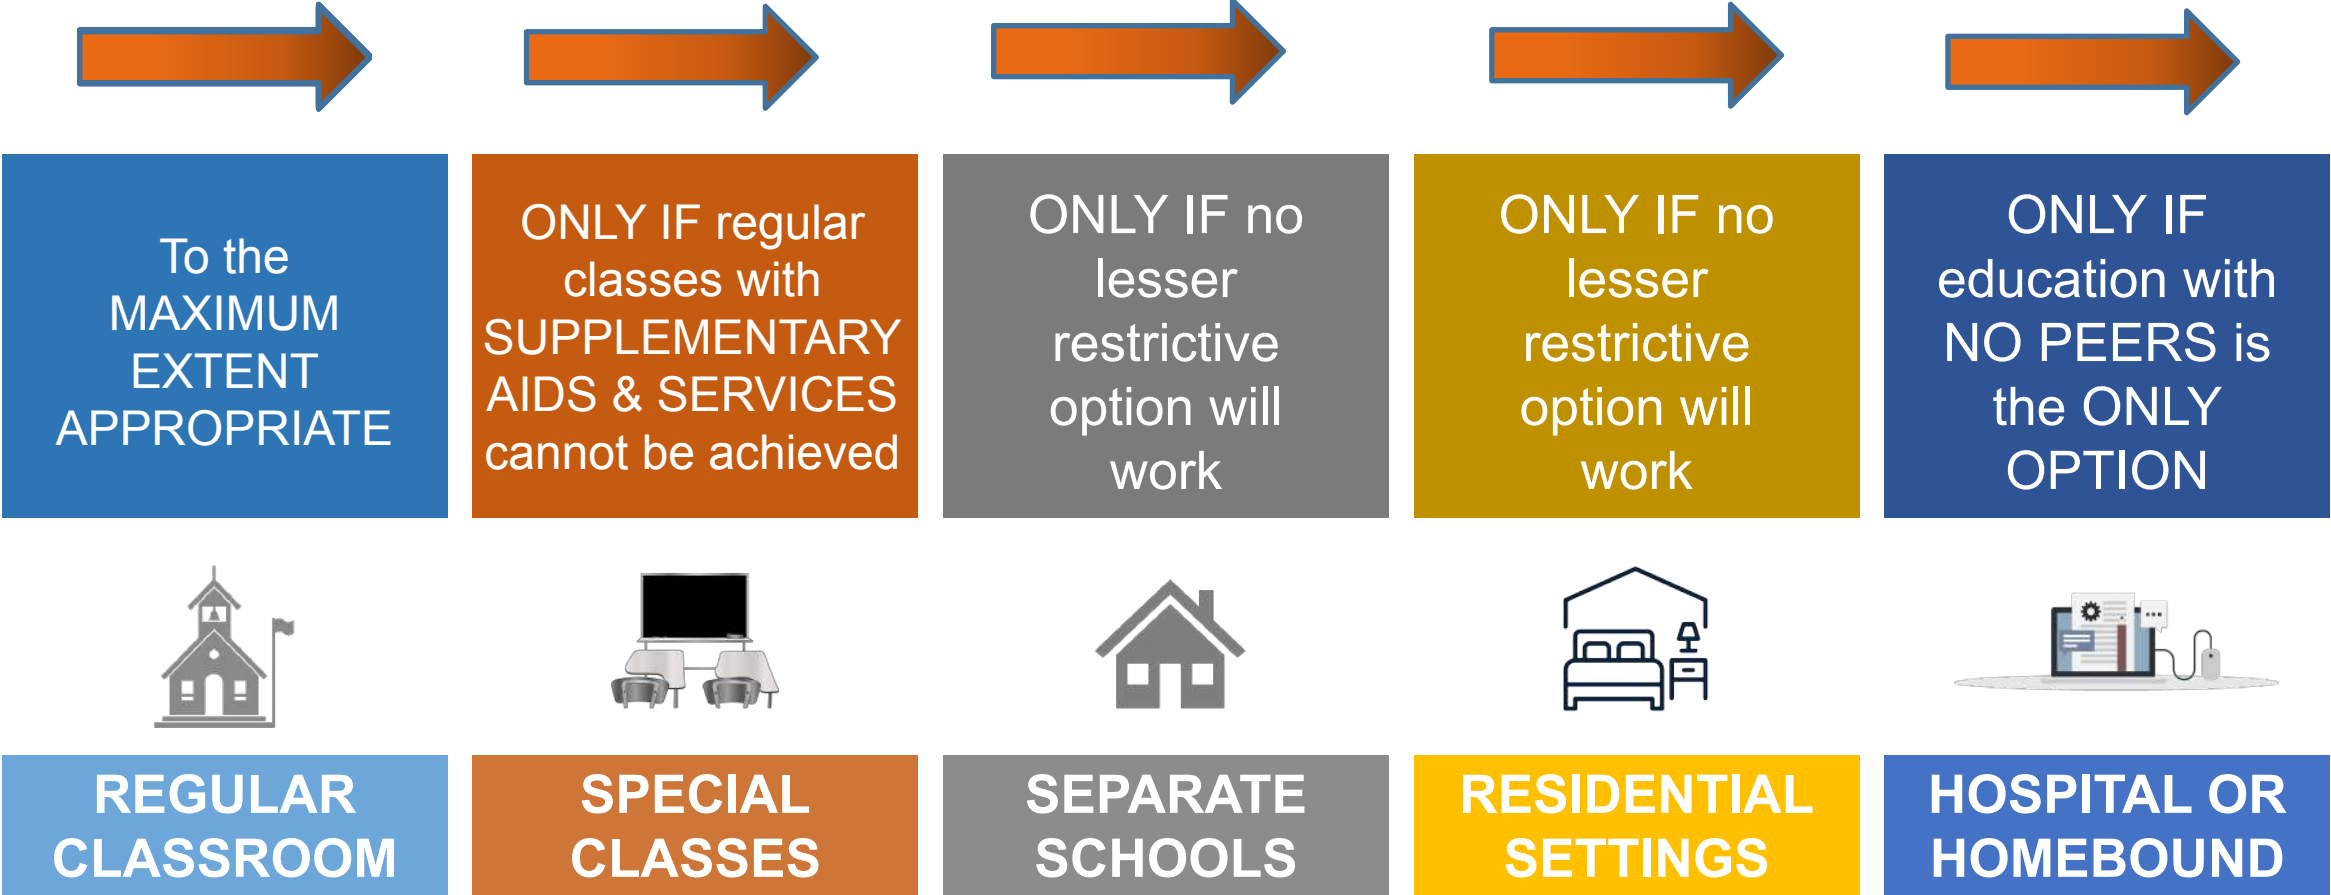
To the MAXIMUM EXTENT APPROPRIATE

ONLY IF regular classes with SUPPLEMENTARY AIDS & SERVICES cannot be achieved

ONLY IF no lesser restrictive option will work

ONLY IF no lesser restrictive option will work

ONLY IF education with NO PEERS is the ONLY OPTION

REGULAR CLASSROOM

SPECIAL CLASSES

SEPARATE SCHOOLS

RESIDENTIAL SETTINGS

HOSPITAL OR HOMEBOUND